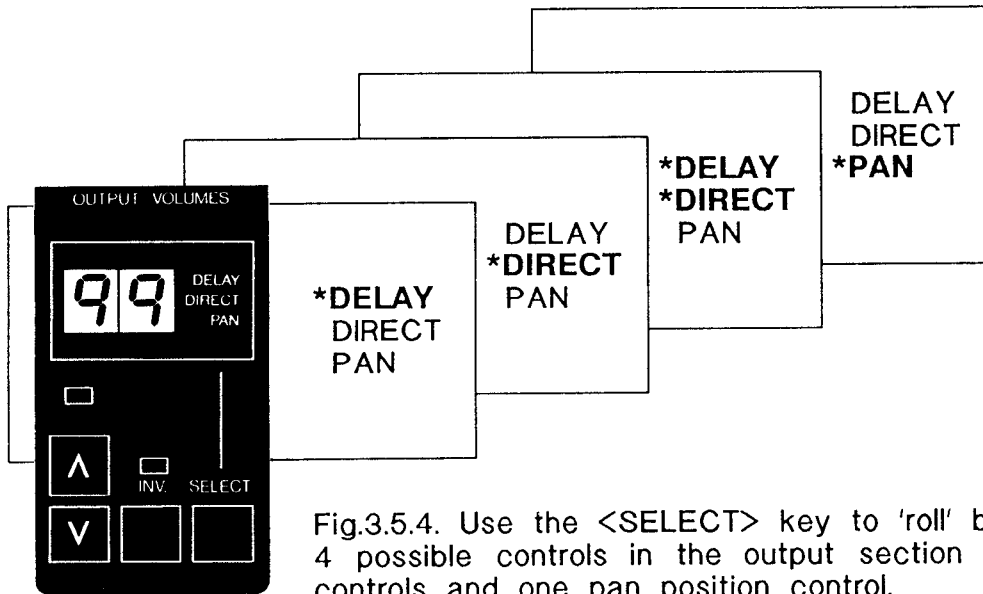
OUTPUT VOLUMES

99

DELAY
DIRECT
PAN

Λ

V

INV.

SELECT

*DELAY
DIRECT
PAN

DELAY
*DIRECT
PAN

*DELAY
*DIRECT
PAN

DELAY
DIRECT
*PAN

Fig.3.5.4. Use the <SELECT> key to 'roll' b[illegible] 4 possible controls in the output section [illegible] controls and one pan position control.